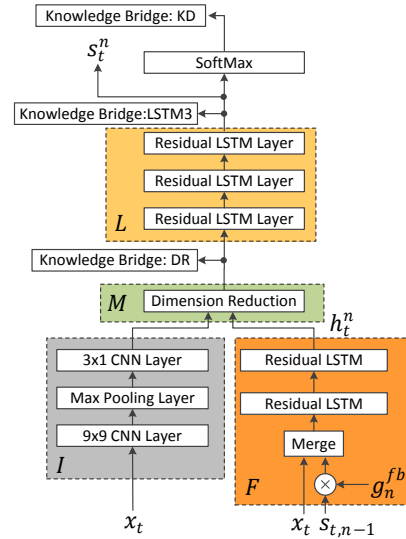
Knowledge Bridge: KD

$s_t^n$

SoftMax

Knowledge Bridge:LSTM3

Residual LSTM Layer

Residual LSTM Layer

Residual LSTM Layer

$L$

Knowledge Bridge: DR

$M$

Dimension Reduction

$h_t^n$

3x1 CNN Layer

Max Pooling Layer

9x9 CNN Layer

$I$

Residual LSTM

Residual LSTM

Merge

$\otimes$

$g_n^{fb}$

$F$

$x_t$

$x_t$

$s_{t,n-1}$